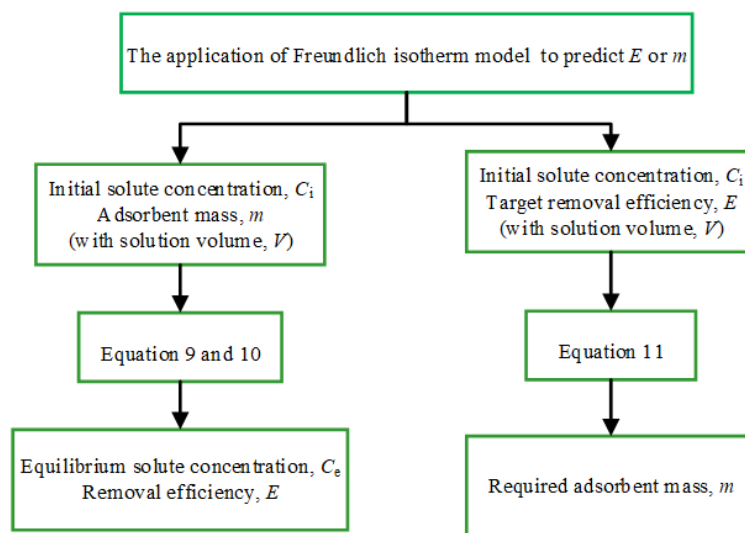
The application of Freundlich isotherm model to predict $E$ or $m$

Initial solute concentration, $C_{\mathrm{i}}$
Adsorbent mass, $m$
(with solution volume, $V$)

Equation 9 and 10

Equilibrium solute concentration, $C_{\mathrm{e}}$
Removal efficiency, $E$

Initial solute concentration, $C_{\mathrm{i}}$
Target removal efficiency, $E$
(with solution volume, $V$)

Equation 11

Required adsorbent mass, $m$